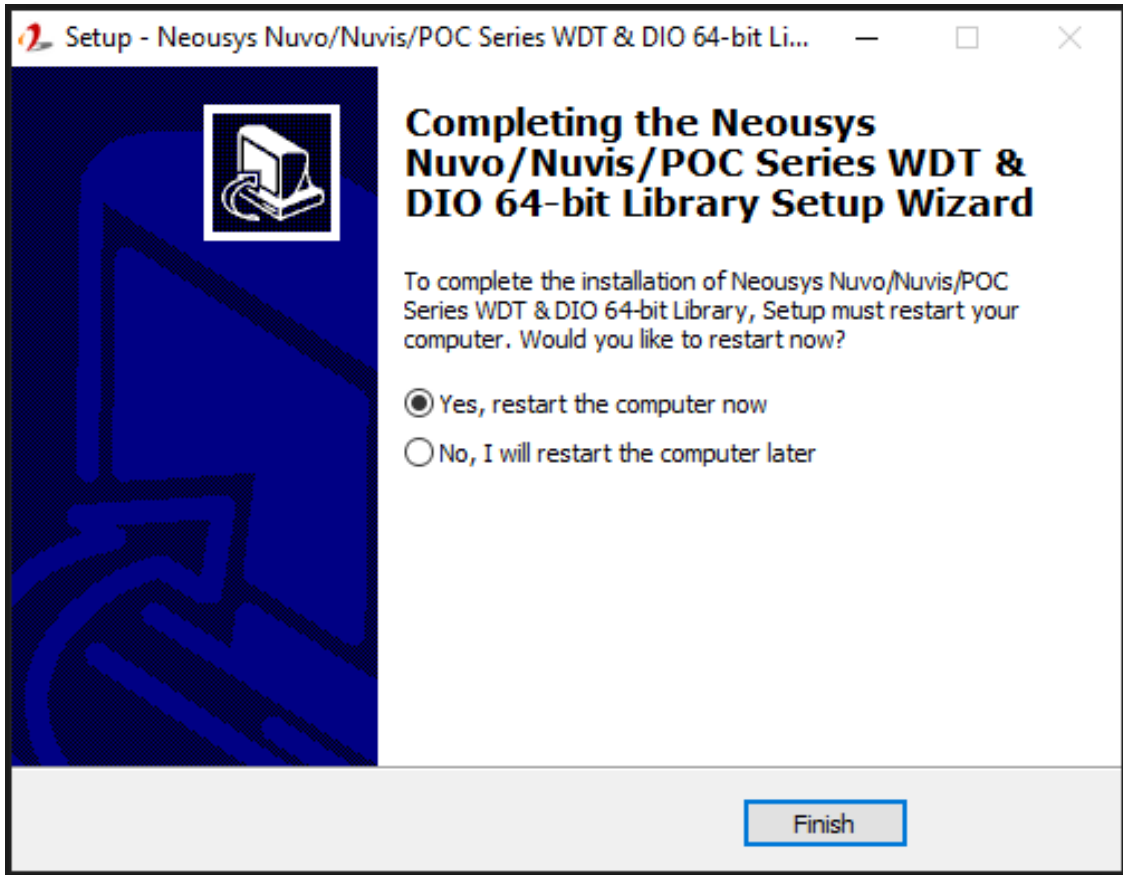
Setup - Neousys Nuvo/Nuvis/POC Series WDT & DIO 64-bit Li...

Completing the Neousys Nuvo/Nuvis/POC Series WDT & DIO 64-bit Library Setup Wizard

To complete the installation of Neousys Nuvo/Nuvis/POC Series WDT & DIO 64-bit Library, Setup must restart your computer. Would you like to restart now?

Yes, restart the computer now

No, I will restart the computer later

Finish